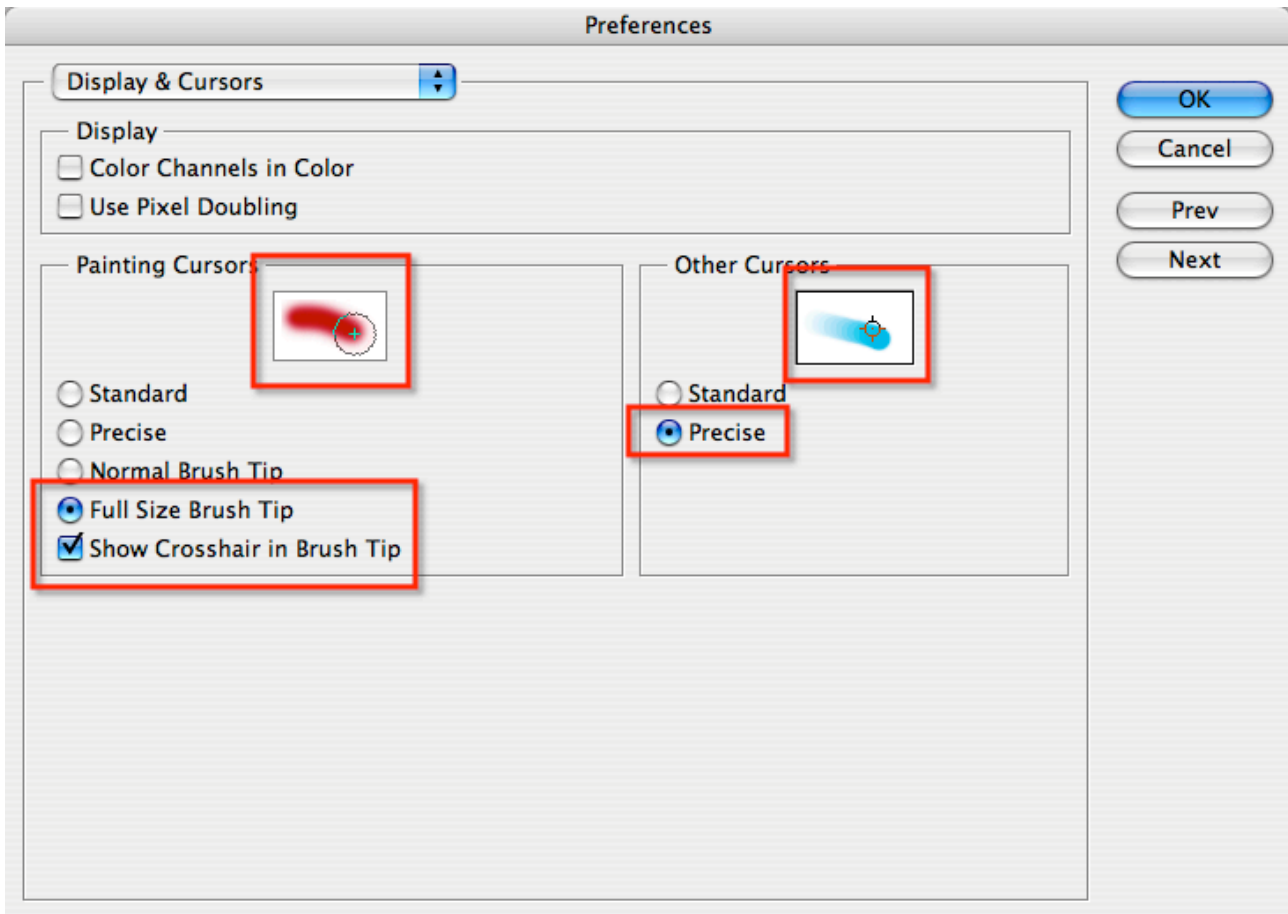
Preferences

Display & Cursors

Display
Color Channels in Color
Use Pixel Doubling

Painting Cursors
Standard
Precise
Normal Brush Tip
Full Size Brush Tip
Show Crosshair in Brush Tip

Other Cursors
Standard
Precise

OK
Cancel
Prev
Next